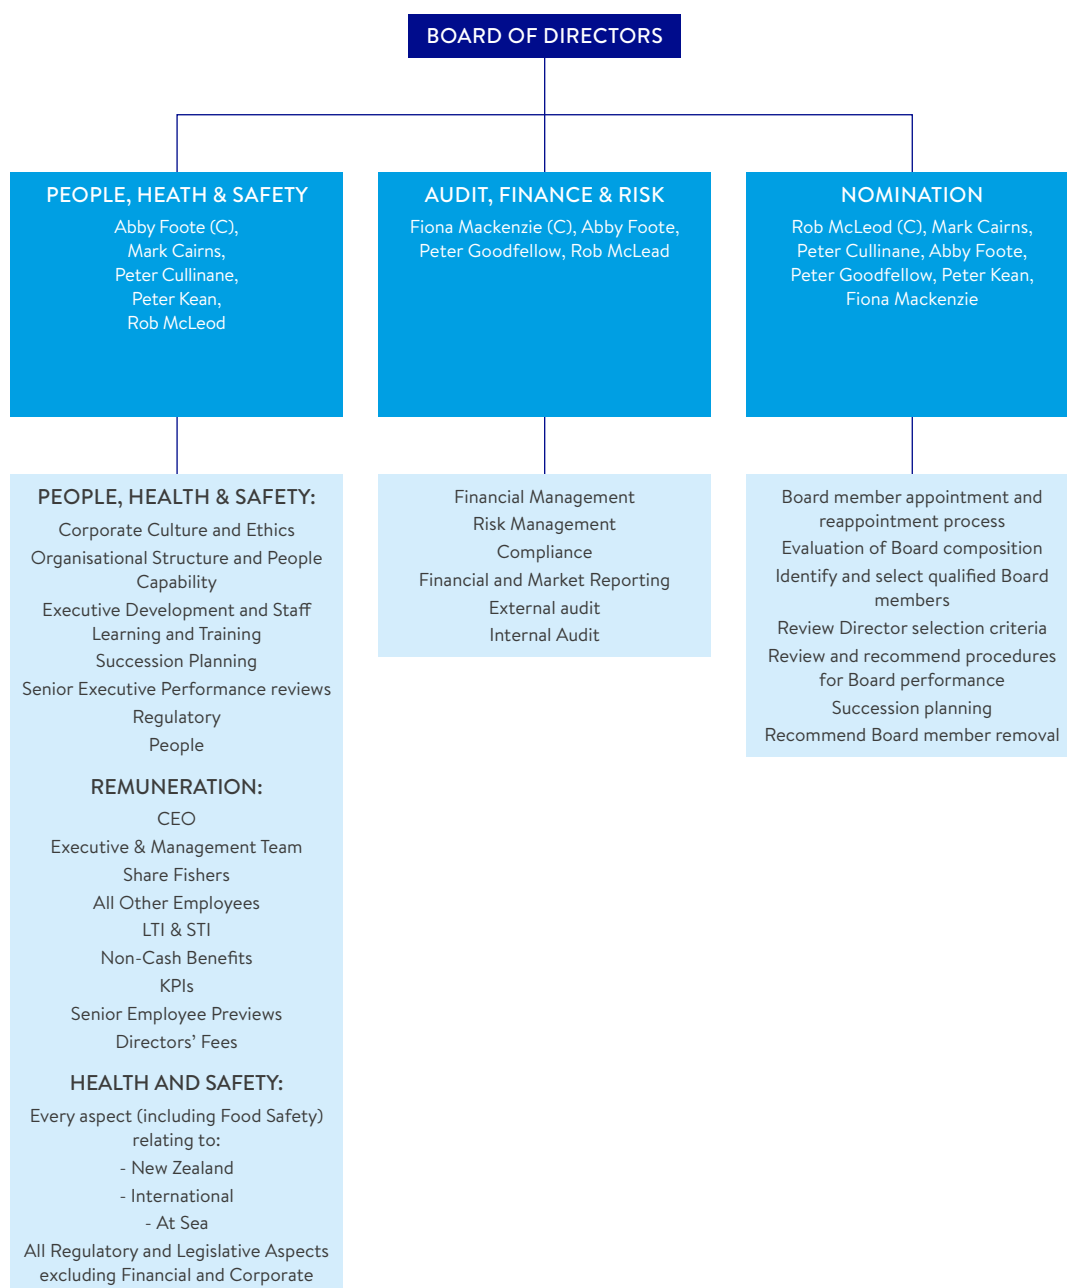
BOARD OF DIRECTORS

PEOPLE, HEATH & SAFETY
Abby Foote (C),
Mark Cairns,
Peter Cullinane,
Peter Kean,
Rob McLeod

AUDIT, FINANCE & RISK
Fiona Mackenzie (C), Abby Foote,
Peter Goodfellow, Rob McLead

NOMINATION
Rob McLeod (C), Mark Cairns,
Peter Cullinane, Abby Foote,
Peter Goodfellow, Peter Kean,
Fiona Mackenzie

PEOPLE, HEALTH & SAFETY:
Corporate Culture and Ethics
Organisational Structure and People Capability
Executive Development and Staff Learning and Training
Succession Planning
Senior Executive Performance reviews
Regulatory
People

REMUNERATION:
CEO
Executive & Management Team
Share Fishers
All Other Employees
LTI & STI
Non-Cash Benefits
KPIs
Senior Employee Previews
Directors' Fees

HEALTH AND SAFETY:
Every aspect (including Food Safety) relating to:
- New Zealand
- International
- At Sea
All Regulatory and Legislative Aspects excluding Financial and Corporate

Financial Management
Risk Management
Compliance
Financial and Market Reporting
External audit
Internal Audit

Board member appointment and reappointment process
Evaluation of Board composition
Identify and select qualified Board members
Review Director selection criteria
Review and recommend procedures for Board performance
Succession planning
Recommend Board member removal